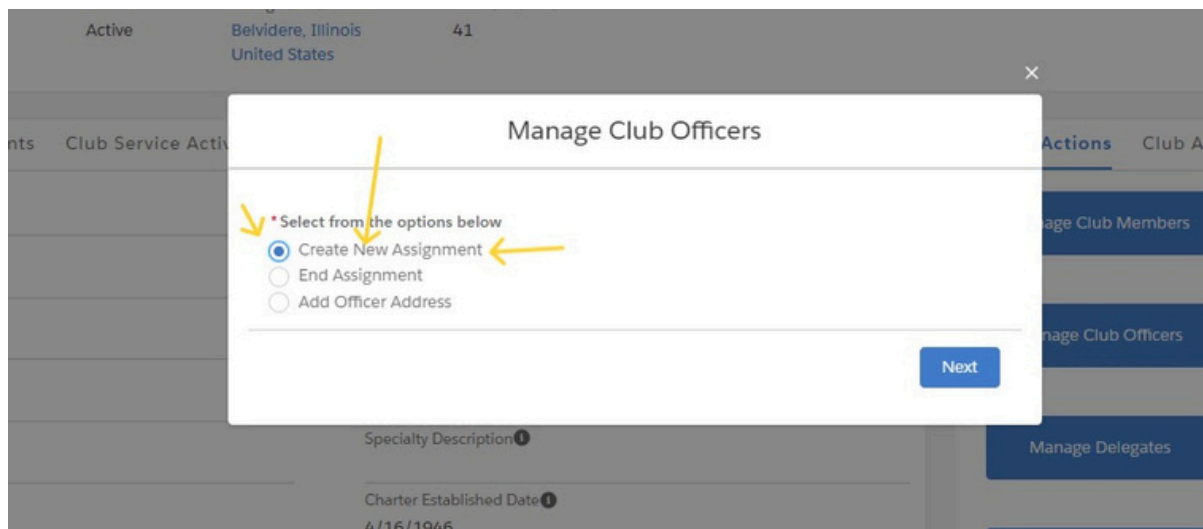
Active Belvidere, Illinois United States 41

×

nts Club Service Acti

Manage Club Officers

* Select from the options below
Create New Assignment
End Assignment
Add Officer Address

Next

Actions Club A

age Club Members

nage Club Officers

Manage Delegates

Specialty Description

Charter Established Date
4/16/1946